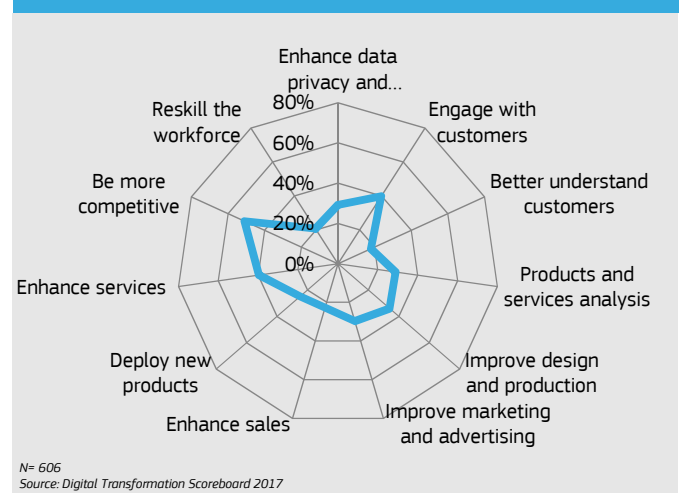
Enhance data privacy and...

Engage with customers

Better understand customers

Products and services analysis

Improve design and production

Improve marketing and advertising

Enhance sales

Deploy new products

Enhance services

Be more competitive

Reskill the workforce

80%
60%
40%
20%
0%

N= 606
Source: Digital Transformation Scoreboard 2017